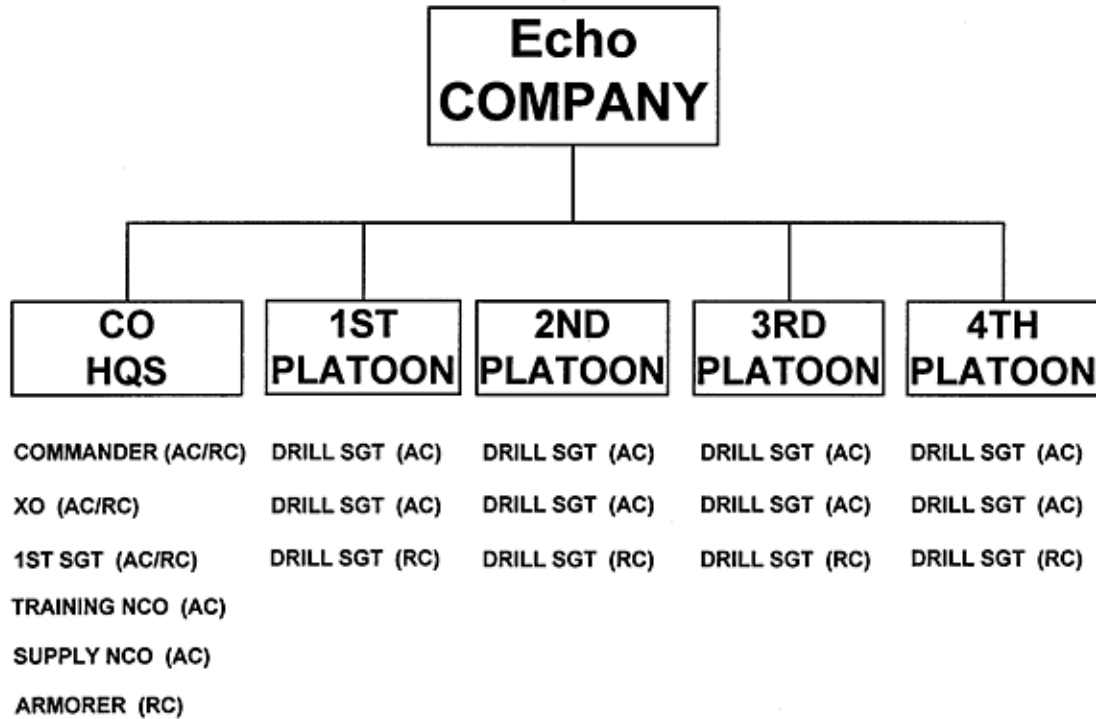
Echo
COMPANY

CO
HQS

COMMANDER (AC/RC)
XO (AC/RC)
1ST SGT (AC/RC)
TRAINING NCO (AC)
SUPPLY NCO (AC)
ARMORER (RC)

1ST
PLATOON

DRILL SGT (AC)
DRILL SGT (AC)
DRILL SGT (RC)

2ND
PLATOON

DRILL SGT (AC)
DRILL SGT (AC)
DRILL SGT (RC)

3RD
PLATOON

DRILL SGT (AC)
DRILL SGT (AC)
DRILL SGT (RC)

4TH
PLATOON

DRILL SGT (AC)
DRILL SGT (AC)
DRILL SGT (RC)